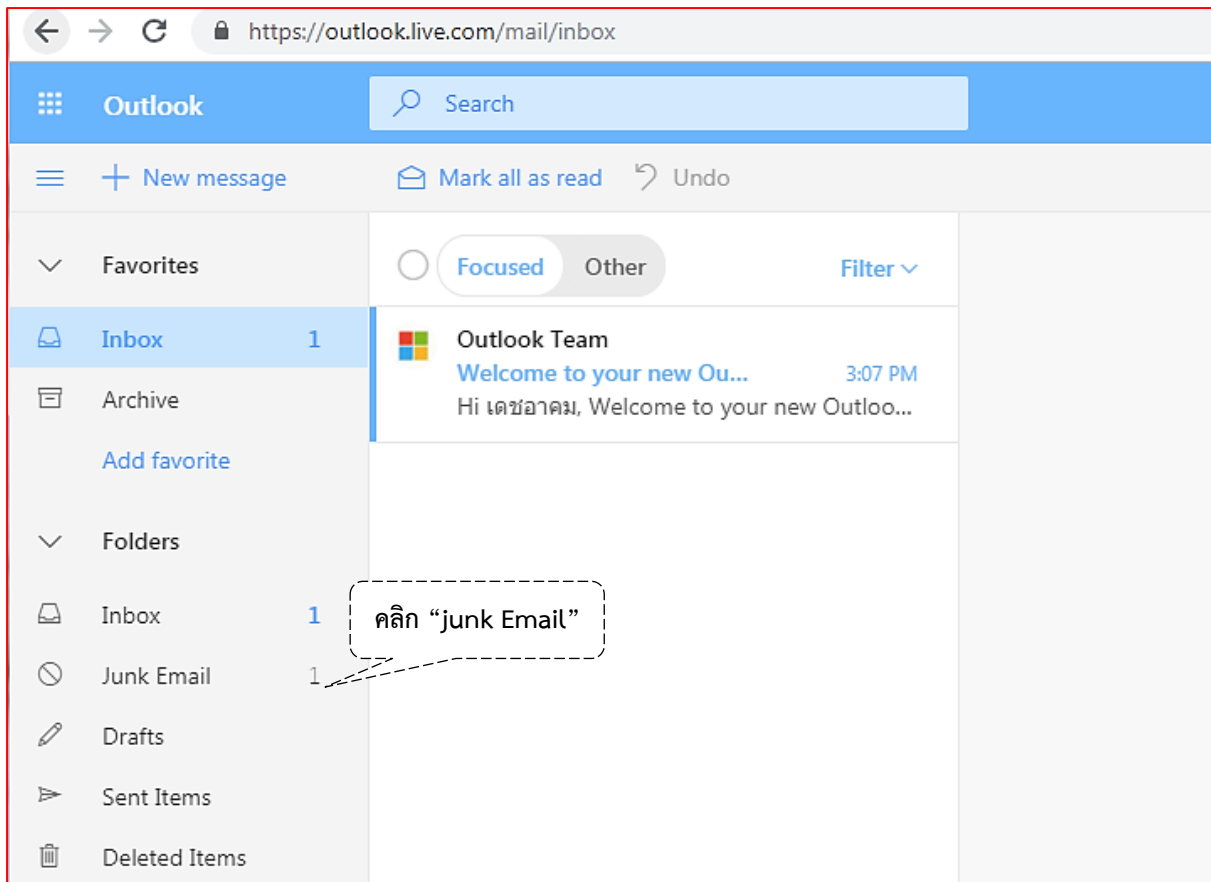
https://outlook.live.com/mail/inbox

Outlook

Search

New message

Mark all as read

Undo

Favorites

Inbox 1

Archive

Add favorite

Folders

Inbox 1

Junk Email 1

Drafts

Sent Items

Deleted Items

Focused

Other

Filter

Outlook Team

Welcome to your new Ou...

3:07 PM

Hi เดชอาคม, Welcome to your new Outloo...

คลิก “junk Email”